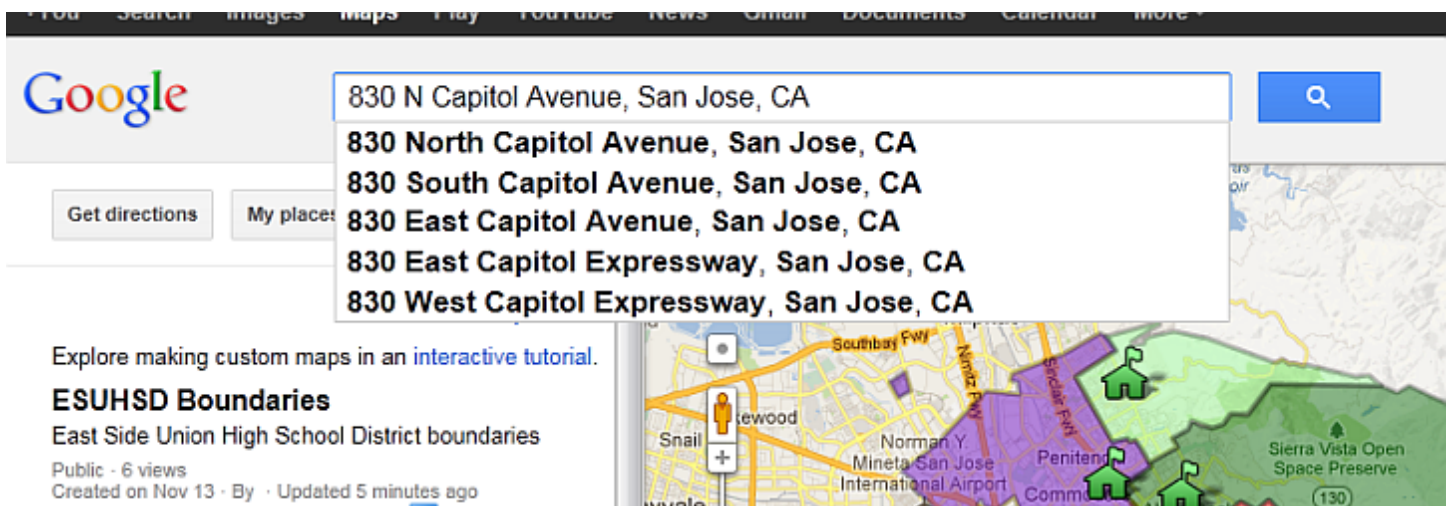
+You Search Images Maps Play YouTube News Gmail Documents Calendar More

Google

830 N Capitol Avenue, San Jose, CA

830 North Capitol Avenue, San Jose, CA
830 South Capitol Avenue, San Jose, CA
830 East Capitol Avenue, San Jose, CA
830 East Capitol Expressway, San Jose, CA
830 West Capitol Expressway, San Jose, CA

Get directions

My places

Explore making custom maps in an interactive tutorial.

ESUHSD Boundaries

East Side Union High School District boundaries

Public · 6 views
Created on Nov 13 · By · Updated 5 minutes ago

Southbay Fwy
Nimitz Fwy
Sinclair Fwy
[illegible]kewood
Snail
Norman Y. Mineta San Jose International Airport
Peniten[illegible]
Comm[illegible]
Sierra Vista Open Space Preserve
130